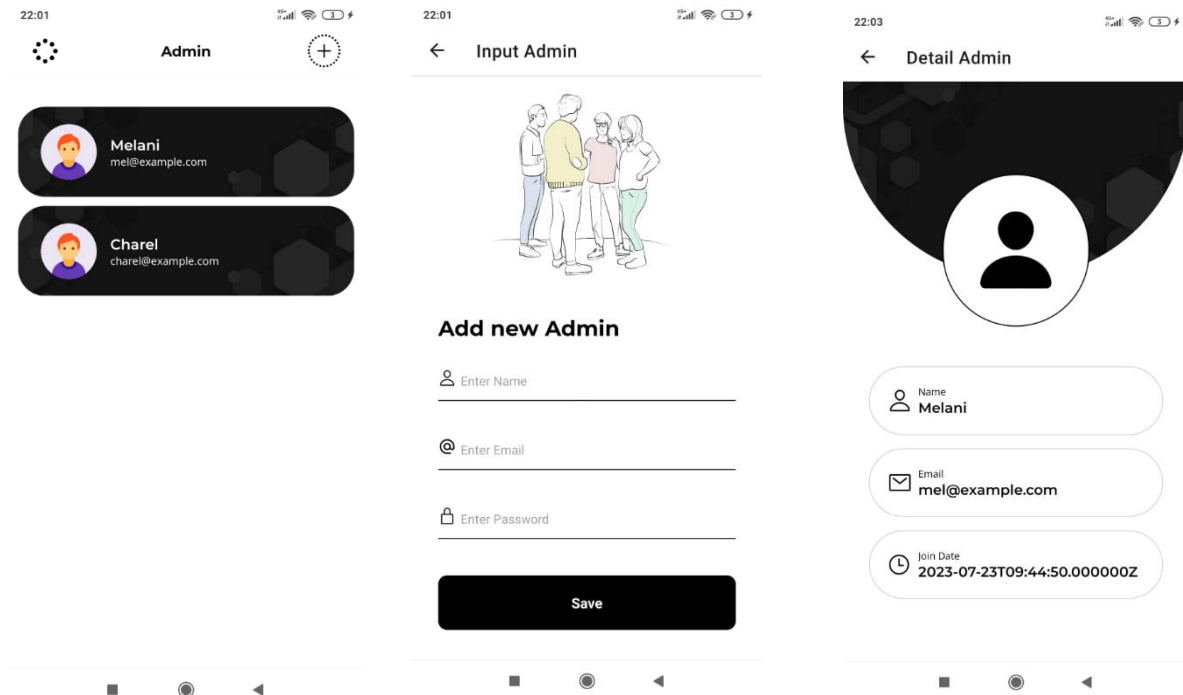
22:01

Admin

Melani
mel@example.com

Charel
charel@example.com

22:01

Input Admin

Add new Admin

Enter Name

Enter Email

Enter Password

Save

22:03

Detail Admin

Name
Melani

Email
mel@example.com

Join Date
2023-07-23T09:44:50.000000Z